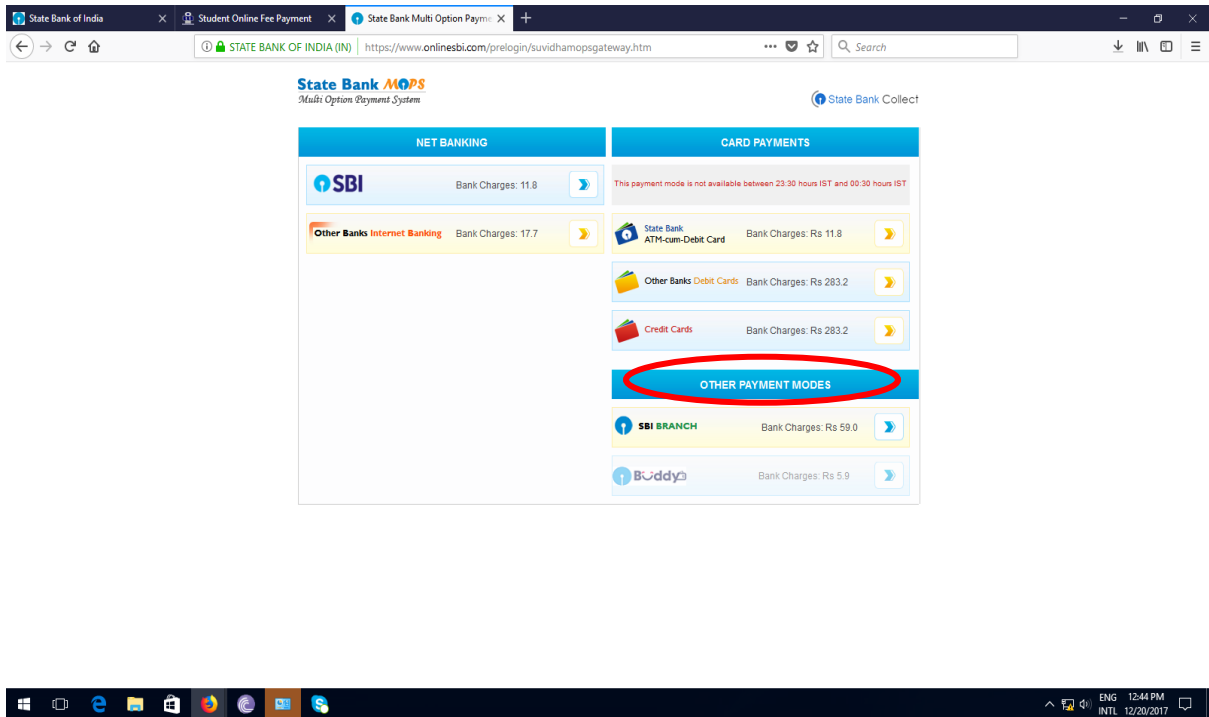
State Bank of India ×
Student Online Fee Payment ×
State Bank Multi Option Payme ×
+

STATE BANK OF INDIA (IN) | https://www.onlinesbi.com/prelogin/suvidhamopsgateway.htm
Search

State Bank MOPS
Multi Option Payment System

State Bank Collect

NET BANKING

SBI Bank Charges: 11.8

Other Banks Internet Banking Bank Charges: 17.7

CARD PAYMENTS

This payment mode is not available between 23:30 hours IST and 00:30 hours IST

State Bank ATM-cum-Debit Card Bank Charges: Rs 11.8

Other Banks Debit Cards Bank Charges: Rs 283.2

Credit Cards Bank Charges: Rs 283.2

OTHER PAYMENT MODES

SBI BRANCH Bank Charges: Rs 59.0

Buddy Bank Charges: Rs 5.9

ENG INTL 12:44 PM 12/20/2017